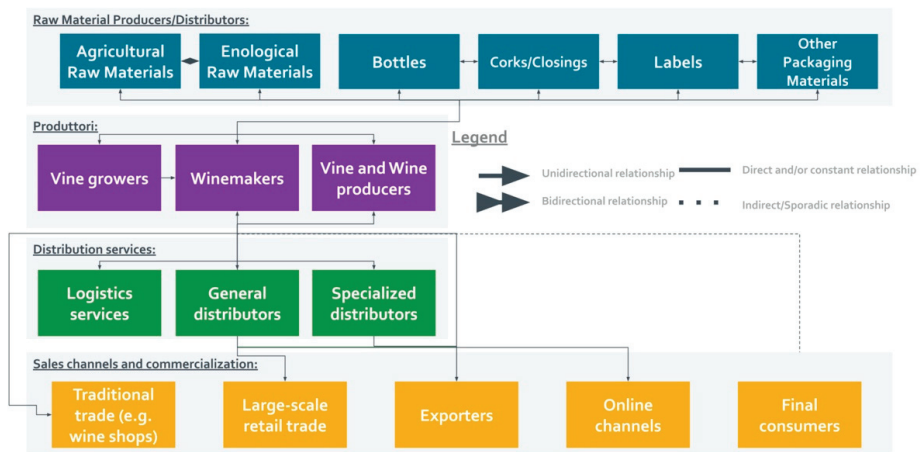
Raw Material Producers/Distributors:

Agricultural Raw Materials

Enological Raw Materials

Bottles

Corks/Closings

Labels

Other Packaging Materials

Produttori:

Vine growers

Winemakers

Vine and Wine producers

Legend

Unidirectional relationship

Bidirectional relationship

Direct and/or constant relationship

Indirect/Sporadic relationship

Distribution services:

Logistics services

General distributors

Specialized distributors

Sales channels and commercialization:

Traditional trade (e.g. wine shops)

Large-scale retail trade

Exporters

Online channels

Final consumers